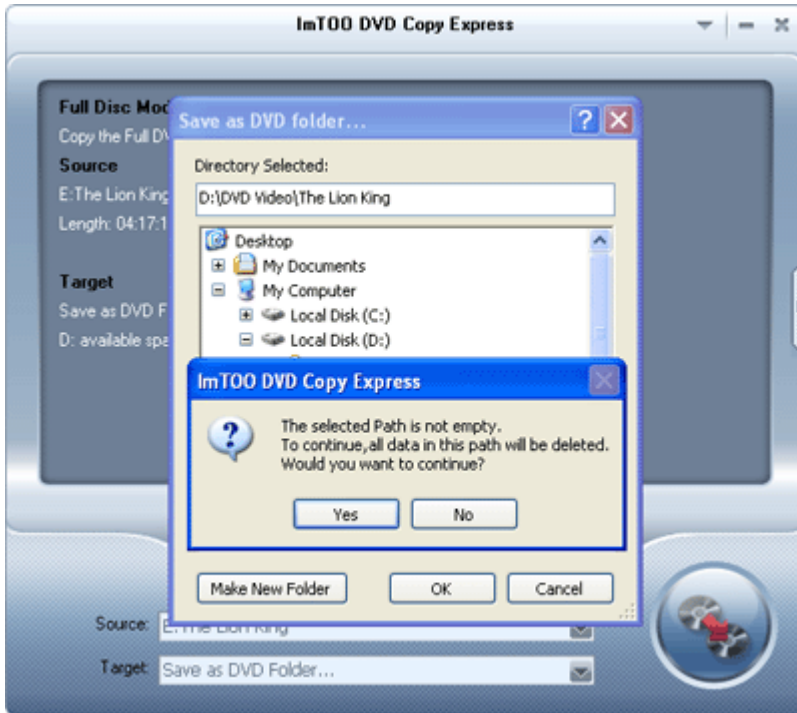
ImTOO DVD Copy Express

Full Disc Moc
Copy the Full D
Source
E:The Lion King
Length: 04:17:1

Target
Save as DVD F
D: available spa

Save as DVD folder...

Directory Selected:
D:\DVD Video\The Lion King

Desktop
My Documents
My Computer
Local Disk (C:)
Local Disk (D:)

ImTOO DVD Copy Express

The selected Path is not empty.
To continue,all data in this path will be deleted.
Would you want to continue?

Yes
No

Make New Folder
OK
Cancel

Source: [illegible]
Target: Save as DVD Folder...